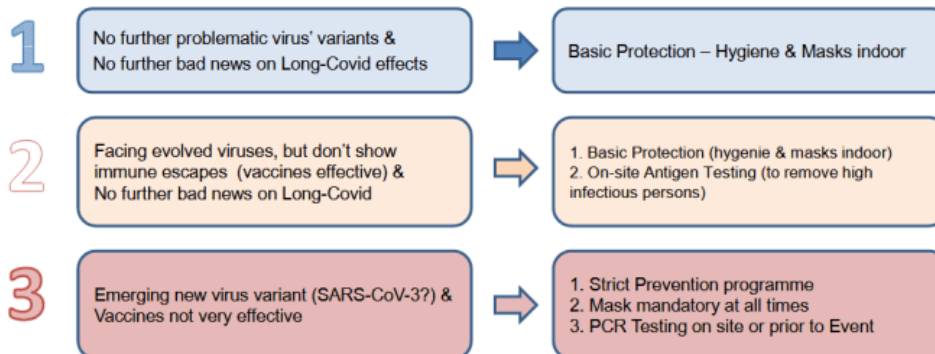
1

No further problematic virus' variants & No further bad news on Long-Covid effects

Basic Protection – Hygiene & Masks indoor

2

Facing evolved viruses, but don't show immune escapes (vaccines effective) & No further bad news on Long-Covid

1. Basic Protection (hygenie & masks indoor)
2. On-site Antigen Testing (to remove high infectious persons)

3

Emerging new virus variant (SARS-CoV-3?) & Vaccines not very effective

1. Strict Prevention programme
2. Mask mandatory at all times
3. PCR Testing on site or prior to Event